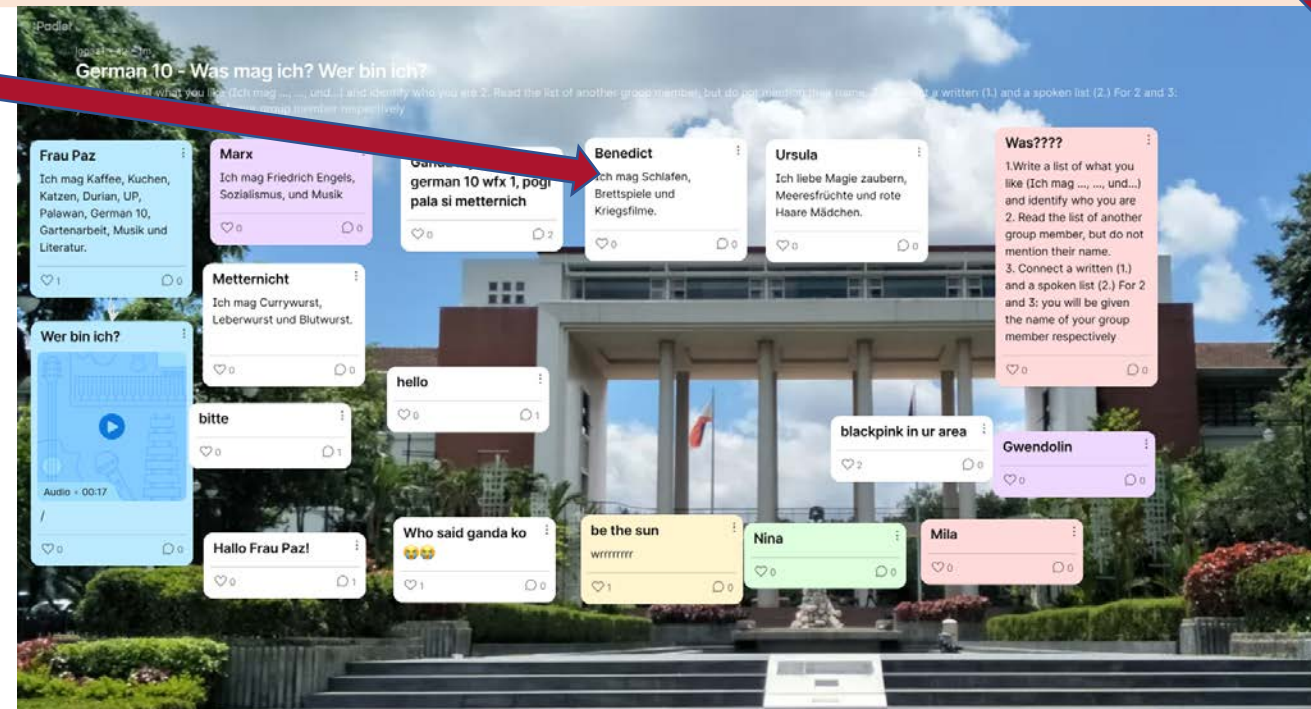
Padlet

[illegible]

German 10 - Was mag ich? Wer bin ich?

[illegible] of what you like (Ich mag ..., ..., und...) and identify who you are 2. Read the list of another group member, but do not mention their name. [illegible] a written (1.) and a spoken list (2.) For 2 and 3: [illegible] group member respectively

Frau Paz
Ich mag Kaffee, Kuchen, Katzen, Durian, UP, Palawan, German 10, Gartenarbeit, Musik und Literatur.
1 0

Marx
Ich mag Friedrich Engels, Sozialismus, und Musik
0 0

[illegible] german 10 wfx 1, pogi pala si metternich
0 2

Benedict
Ich mag Schlafen, Brettspiele und Kriegsfilme.
0 0

Ursula
Ich liebe Magie zaubern, Meeresfrüchte und rote Haare Mädchen.
0 0

Was????
1.Write a list of what you like (Ich mag ..., ..., und...) and identify who you are 2. Read the list of another group member, but do not mention their name. 3. Connect a written (1.) and a spoken list (2.) For 2 and 3: you will be given the name of your group member respectively
0 0

Metternicht
Ich mag Currywurst, Leberwurst und Blutwurst.
0 0

Wer bin ich?
Audio • 00:17
/
0 0

hello
0 1

bitte
0 1

blackpink in ur area
2 0

Gwendolin
0 0

Hallo Frau Paz!
0 1

Who said ganda ko 😭😭
1 0

be the sun
wrrrrrrrr
1 0

Nina
0 0

Mila
0 0